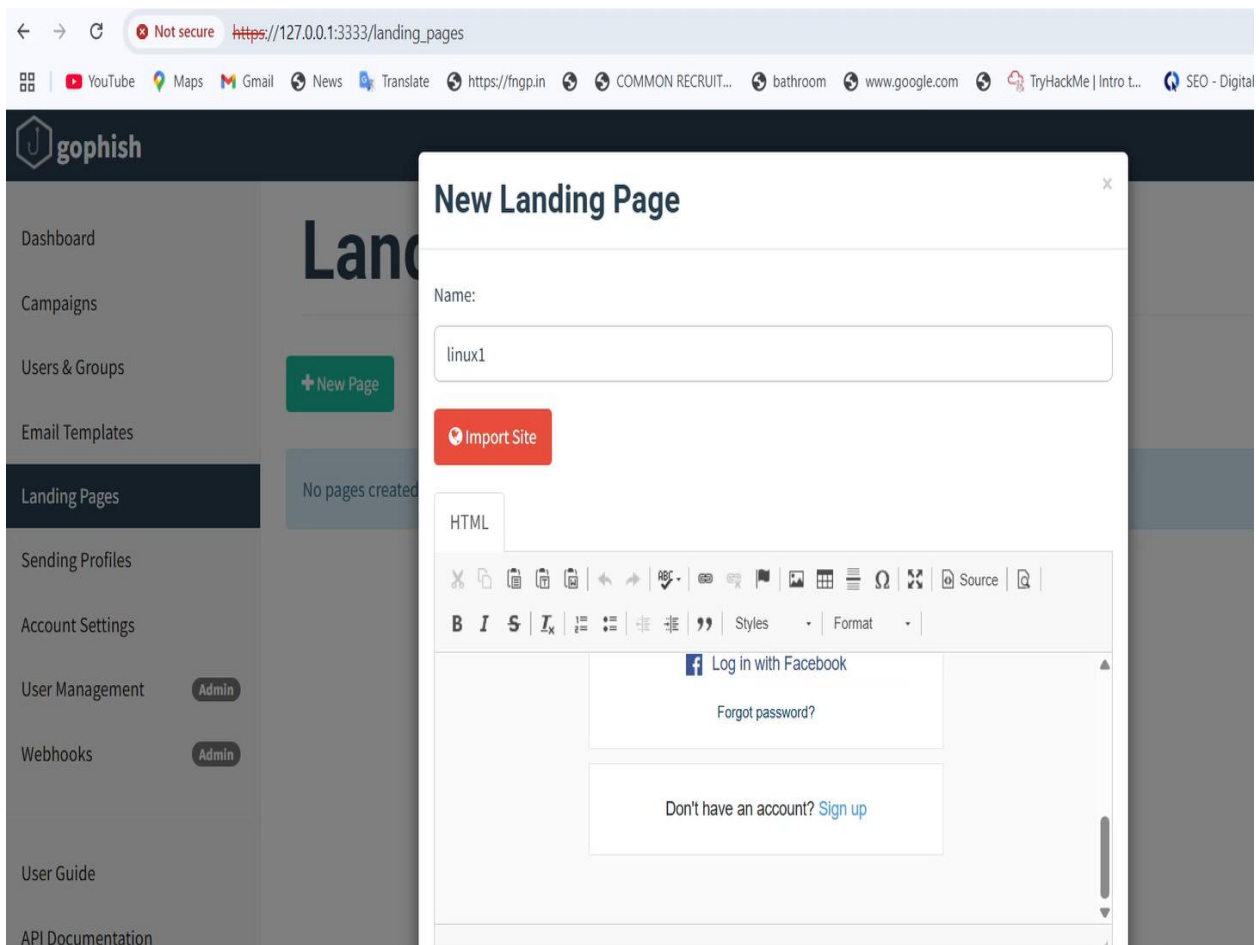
Not secure https://127.0.0.1:3333/landing_pages

YouTube Maps Gmail News Translate https://fngp.in COMMON RECRUIT... bathroom www.google.com TryHackMe | Intro t... SEO - Digital

gophish

Dashboard
Campaigns
Users & Groups
Email Templates
Landing Pages
Sending Profiles
Account Settings
User Management Admin
Webhooks Admin
User Guide
API Documentation

Lan

+ New Page

No pages created

New Landing Page

×

Name:

linux1

Import Site

HTML

Source

B I S $I_x$ 99 Styles Format

Log in with Facebook

Forgot password?

Don't have an account? Sign up